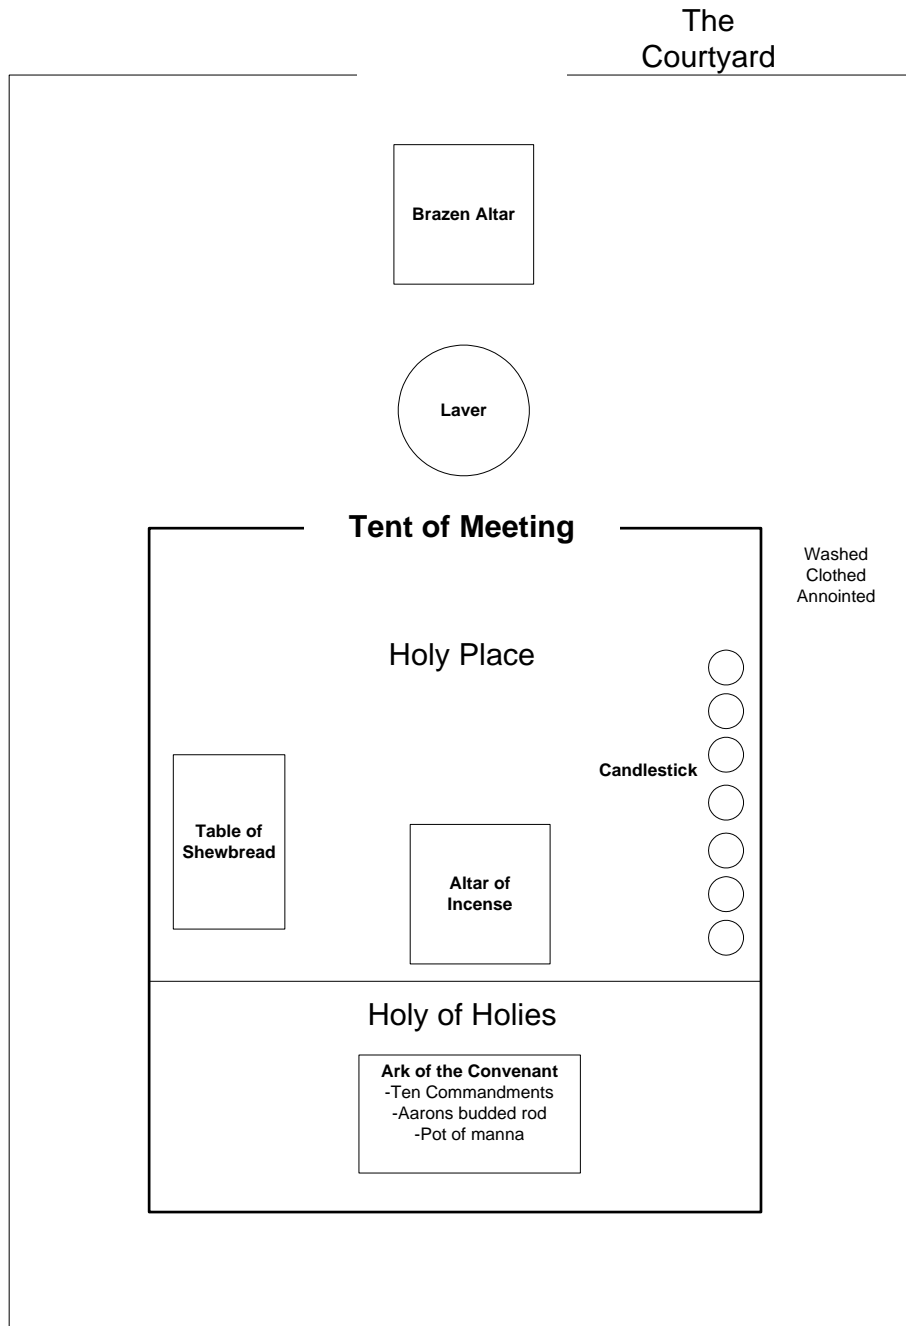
The Courtyard

Brazen Altar

Laver

Tent of Meeting

Washed
Clothed
Annointed

Holy Place

Candlestick

Table of Shewbread

Altar of Incense

Holy of Holies

Ark of the Convenant
-Ten Commandments
-Aarons budded rod
-Pot of manna